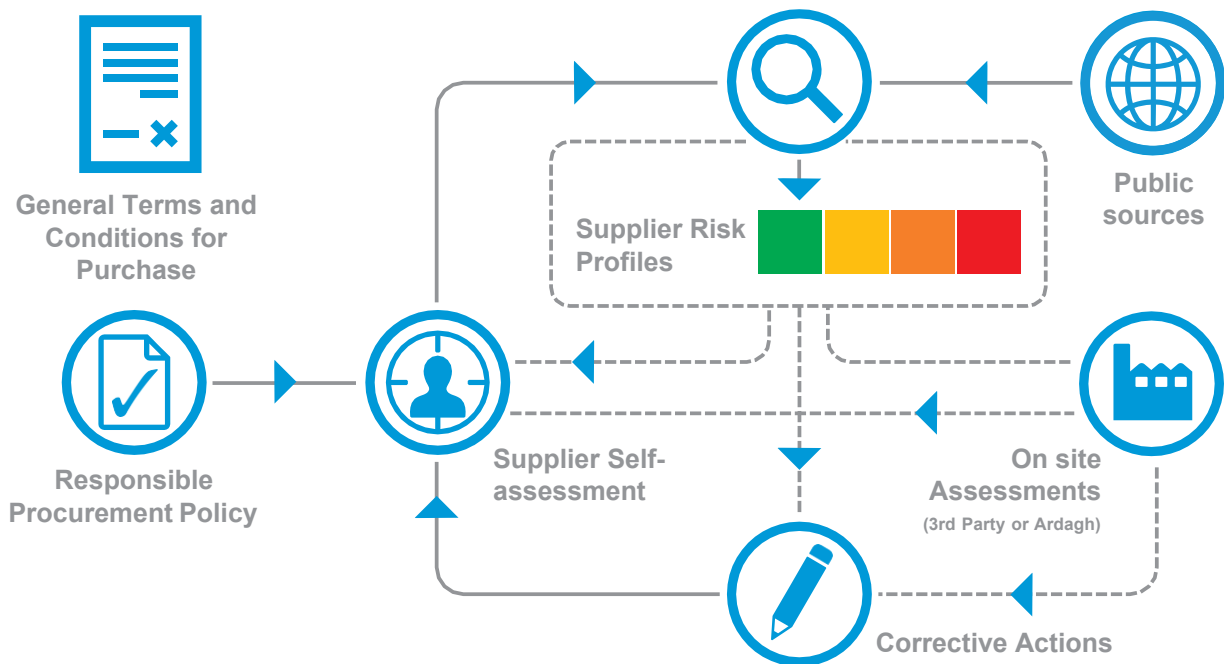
General Terms and Conditions for Purchase

Supplier Risk Profiles

Public sources

Responsible Procurement Policy

Supplier Self-assessment

On site Assessments
(3rd Party or Ardagh)

Corrective Actions